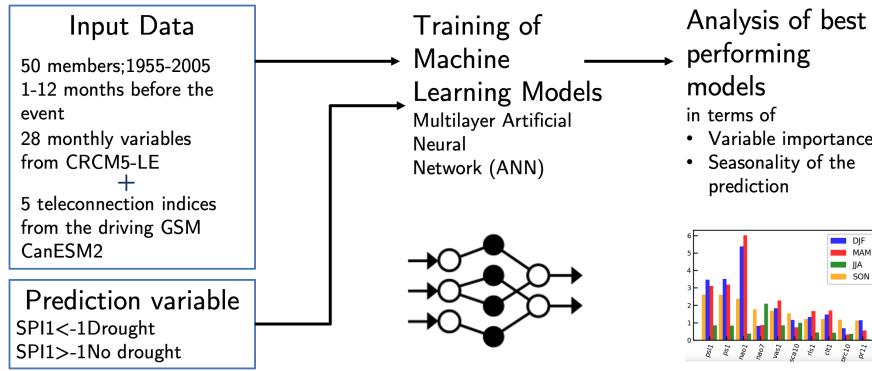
Input Data

50 members;1955-2005
1-12 months before the event
28 monthly variables from CRCM5-LE
+
5 teleconnection indices from the driving GSM CanESM2

Prediction variable
SPI1<-1Drought
SPI1>-1No drought

Training of Machine Learning Models
Multilayer Artificial Neural Network (ANN)

Analysis of best performing models
in terms of
• Variable importance
• Seasonality of the prediction

DJF
MAM
JJA
SON

6
5
4
3
2
1
0

psl1
ps1
nao1
nao7
vas1
sca10
rls1
clt1
orc10
pr11